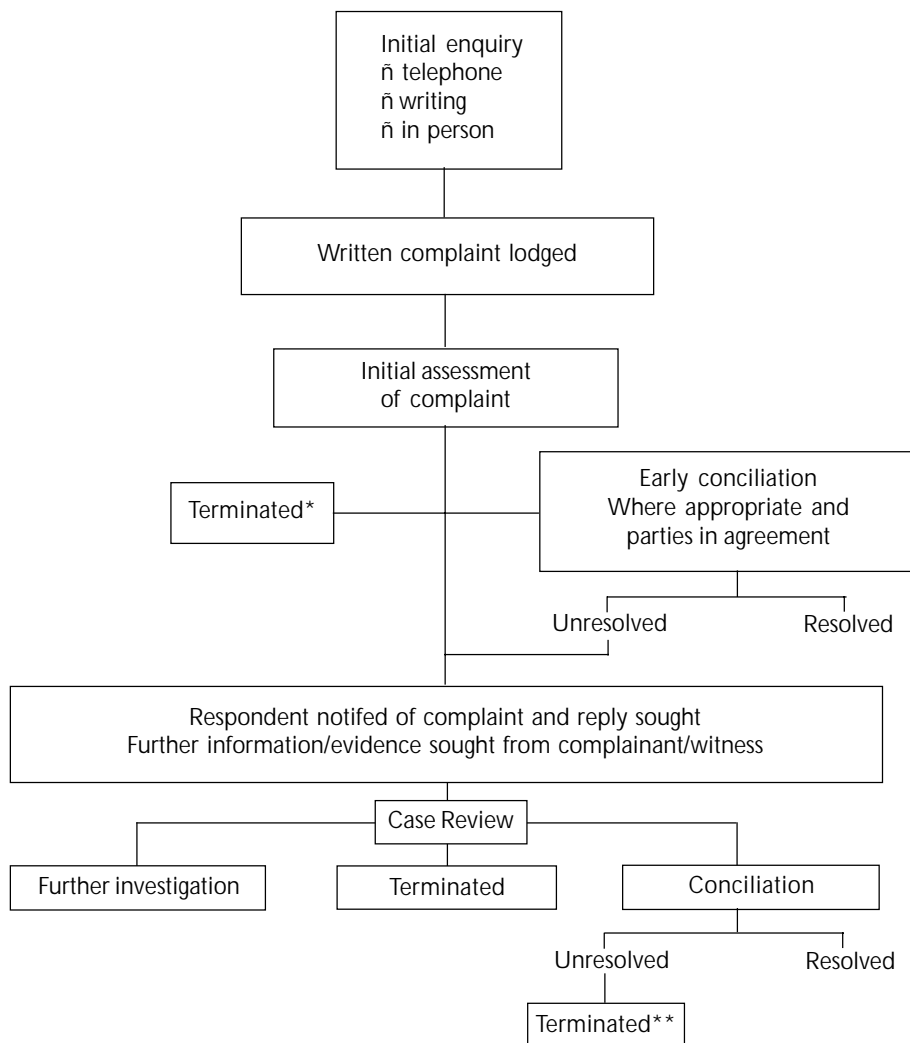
Initial enquiry
ñ telephone
ñ writing
ñ in person

Written complaint lodged

Initial assessment of complaint

Terminated*

Early conciliation Where appropriate and parties in agreement

Unresolved

Resolved

Respondent notifed of complaint and reply sought
Further information/evidence sought from complainant/witness

Case Review

Further investigation

Terminated

Conciliation

Unresolved

Resolved

Terminated**